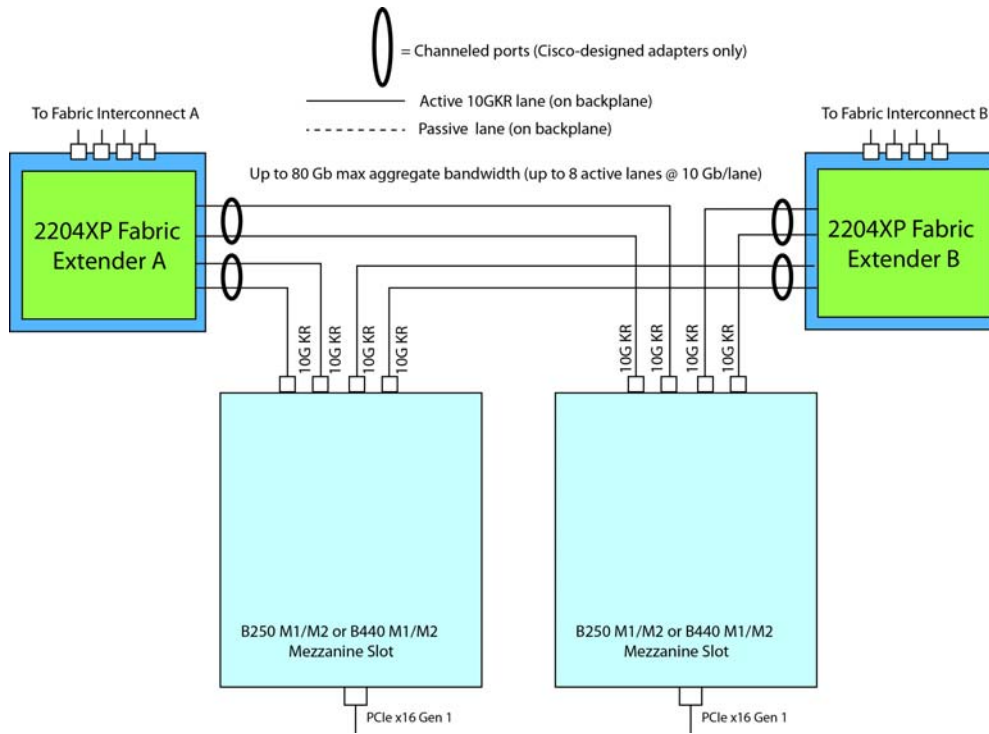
= Channeled ports (Cisco-designed adapters only)

Active 10GKR lane (on backplane)

Passive lane (on backplane)

To Fabric Interconnect A

To Fabric Interconnect B

Up to 80 Gb max aggregate bandwidth (up to 8 active lanes @ 10 Gb/lane)

2204XP Fabric Extender A

2204XP Fabric Extender B

10G KR

10G KR

10G KR

10G KR

10G KR

10G KR

10G KR

10G KR

B250 M1/M2 or B440 M1/M2 Mezzanine Slot

B250 M1/M2 or B440 M1/M2 Mezzanine Slot

PCIe x16 Gen 1

PCIe x16 Gen 1